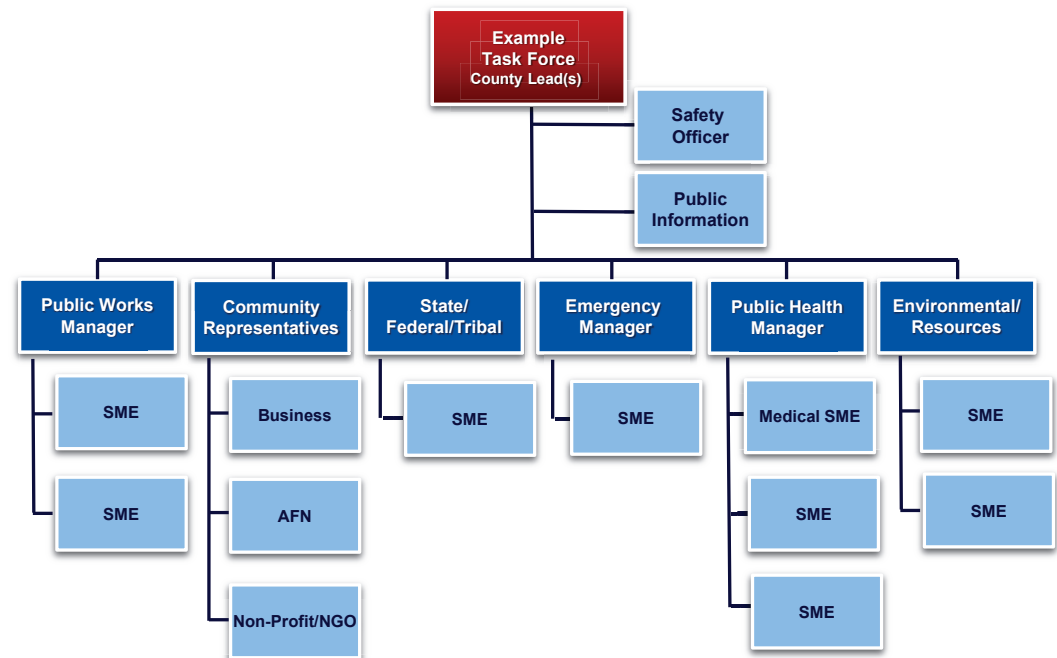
Example Task Force
County Lead(s)

Safety Officer

Public Information

Public Works Manager

SME

SME

Community Representatives

Business

AFN

Non-Profit/NGO

State/ Federal/Tribal

SME

Emergency Manager

SME

Public Health Manager

Medical SME

SME

SME

Environmental/ Resources

SME

SME